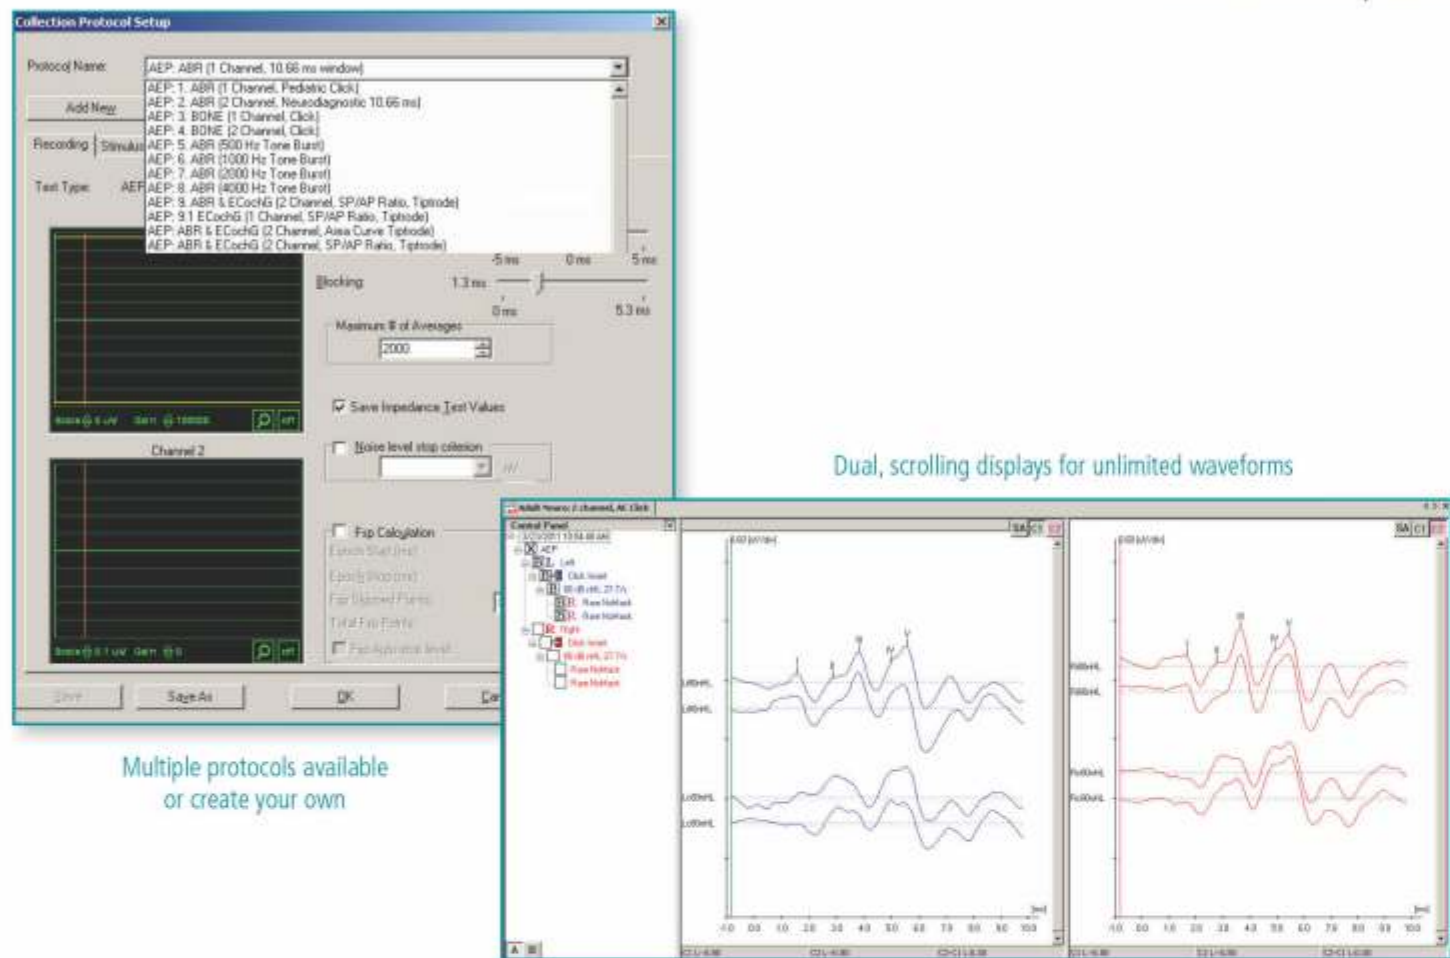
Collection Protocol Setup

Protocol Name: AEP: ABR (1 Channel, 10.66 ms window)

Add New

AEP: 1. ABR (1 Channel, Pediatric Click)
AEP: 2. ABR (2 Channel, Neurodiagnostic 10.66 ms)
AEP: 3. BONE (1 Channel, Click)
AEP: 4. BONE (2 Channel, Click)
AEP: 5. ABR (500 Hz Tone Burst)
AEP: 6. ABR (1000 Hz Tone Burst)
AEP: 7. ABR (2000 Hz Tone Burst)
AEP: 8. ABR (4000 Hz Tone Burst)
AEP: 9. ABR & ECochG (2 Channel, SP/AP Ratio, Tiptrode)
AEP: 9.1 ECochG (1 Channel, SP/AP Ratio, Tiptrode)
AEP: ABR & ECochG (2 Channel, Area Curve Tiptrode)
AEP: ABR & ECochG (2 Channel, SP/AP Ratio, Tiptrode)

Recording | Stimulus

Test Type: AEP

-5 ms 0 ms 5 ms

Blocking 1.3 ms

0 ms 5.3 ms

Maximum # of Averages
2000

Save Impedance Test Values

Noise level stop criterion

Fsp Calculation
Epoch Start (ms)
Epoch Stop (ms)
Fsp Skipped Points
Total Fsp Points
Fsp Automatic level

Channel 2

Save Save As OK Car

Multiple protocols available or create your own

Dual, scrolling displays for unlimited waveforms

Control Panel
AEP
Left
Click level
Right
Click level